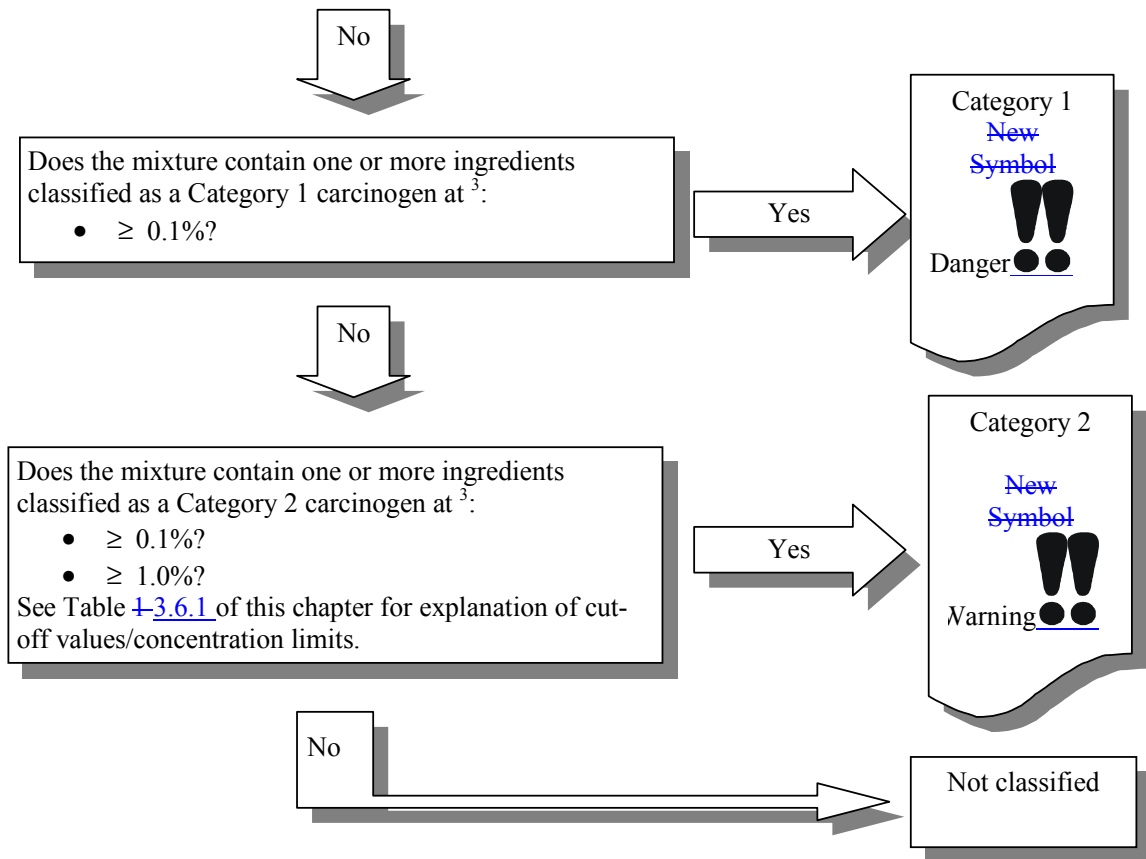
No

Does the mixture contain one or more ingredients classified as a Category 1 carcinogen at $^{3}$:

- $\geq$ 0.1%?

Yes

Category 1
New Symbol
Danger

No

Does the mixture contain one or more ingredients classified as a Category 2 carcinogen at $^{3}$:

- $\geq$ 0.1%?
- $\geq$ 1.0%?

See Table 1 3.6.1 of this chapter for explanation of cut-off values/concentration limits.

Yes

Category 2
New Symbol
Warning

No

Not classified